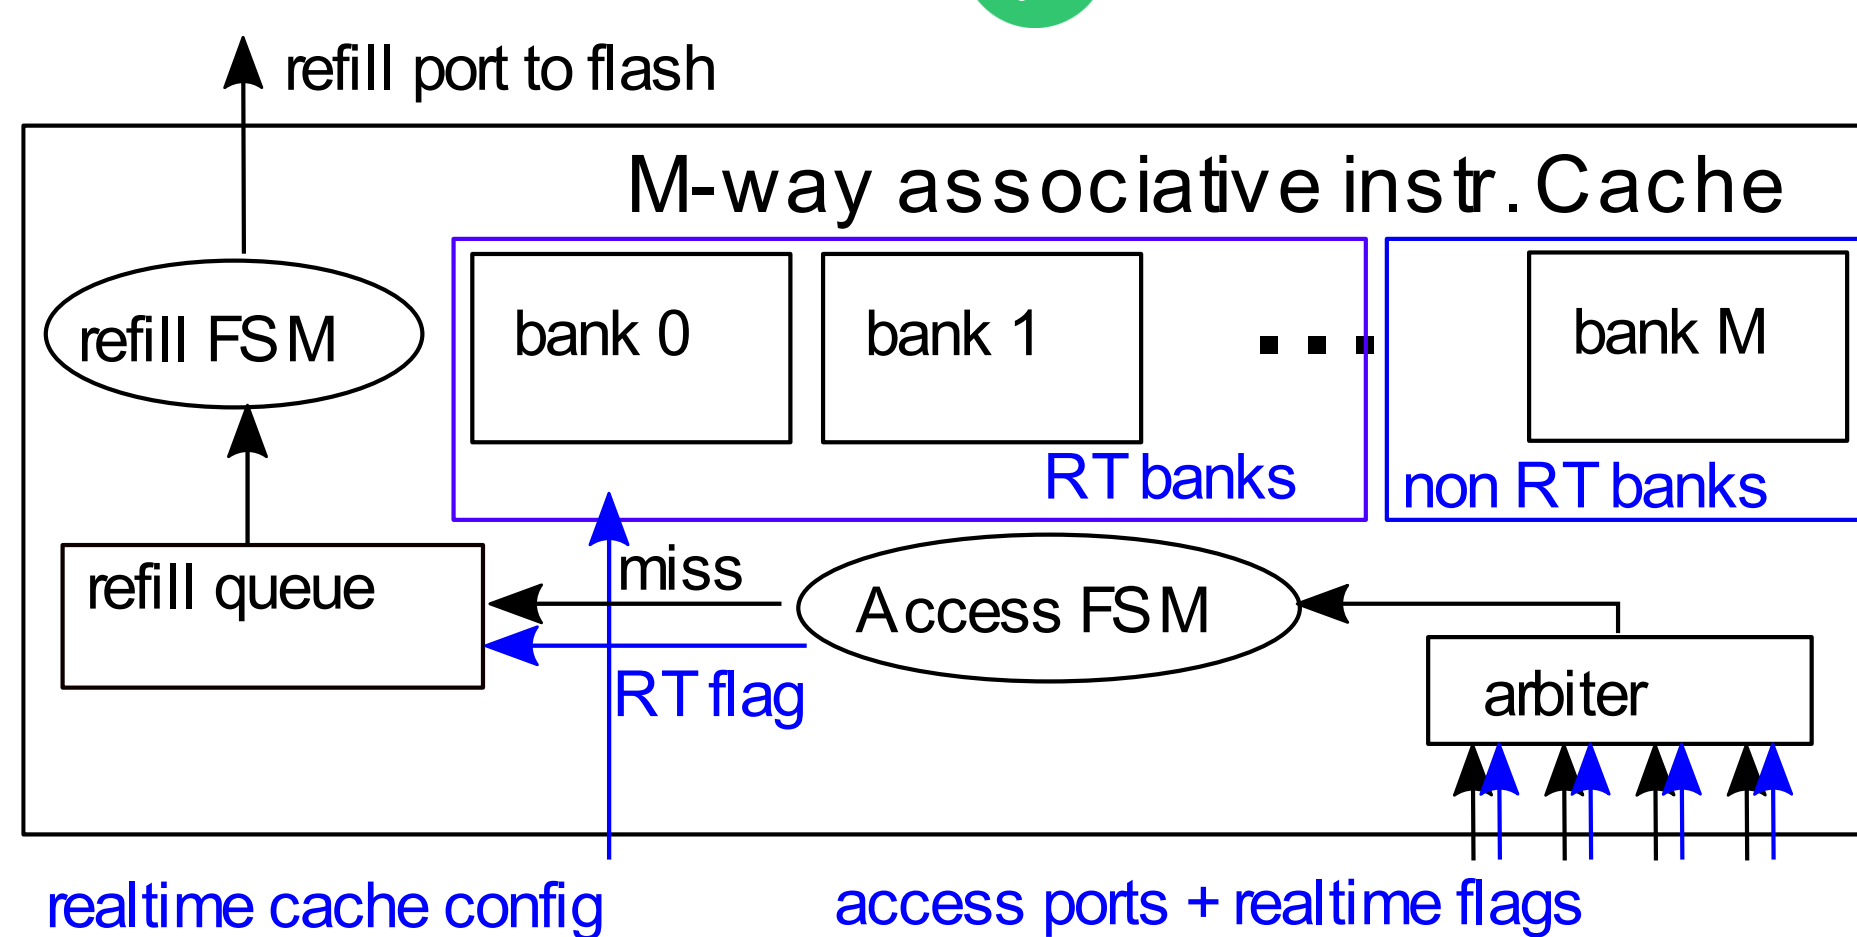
refill port to flash

M-way associative instr. Cache

refill FSM

bank 0

bank 1

...

bank M

RT banks

non RT banks

refill queue

miss

Access FSM

RT flag

arbiter

realtime cache config

access ports + realtime flags